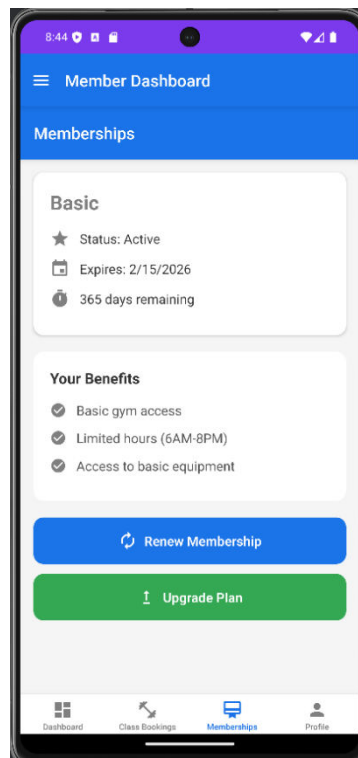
8:44

Member Dashboard

Memberships

Basic

Status: Active

Expires: 2/15/2026

365 days remaining

Your Benefits

Basic gym access

Limited hours (6AM-8PM)

Access to basic equipment

Renew Membership

Upgrade Plan

Dashboard
Class Bookings
Memberships
Profile